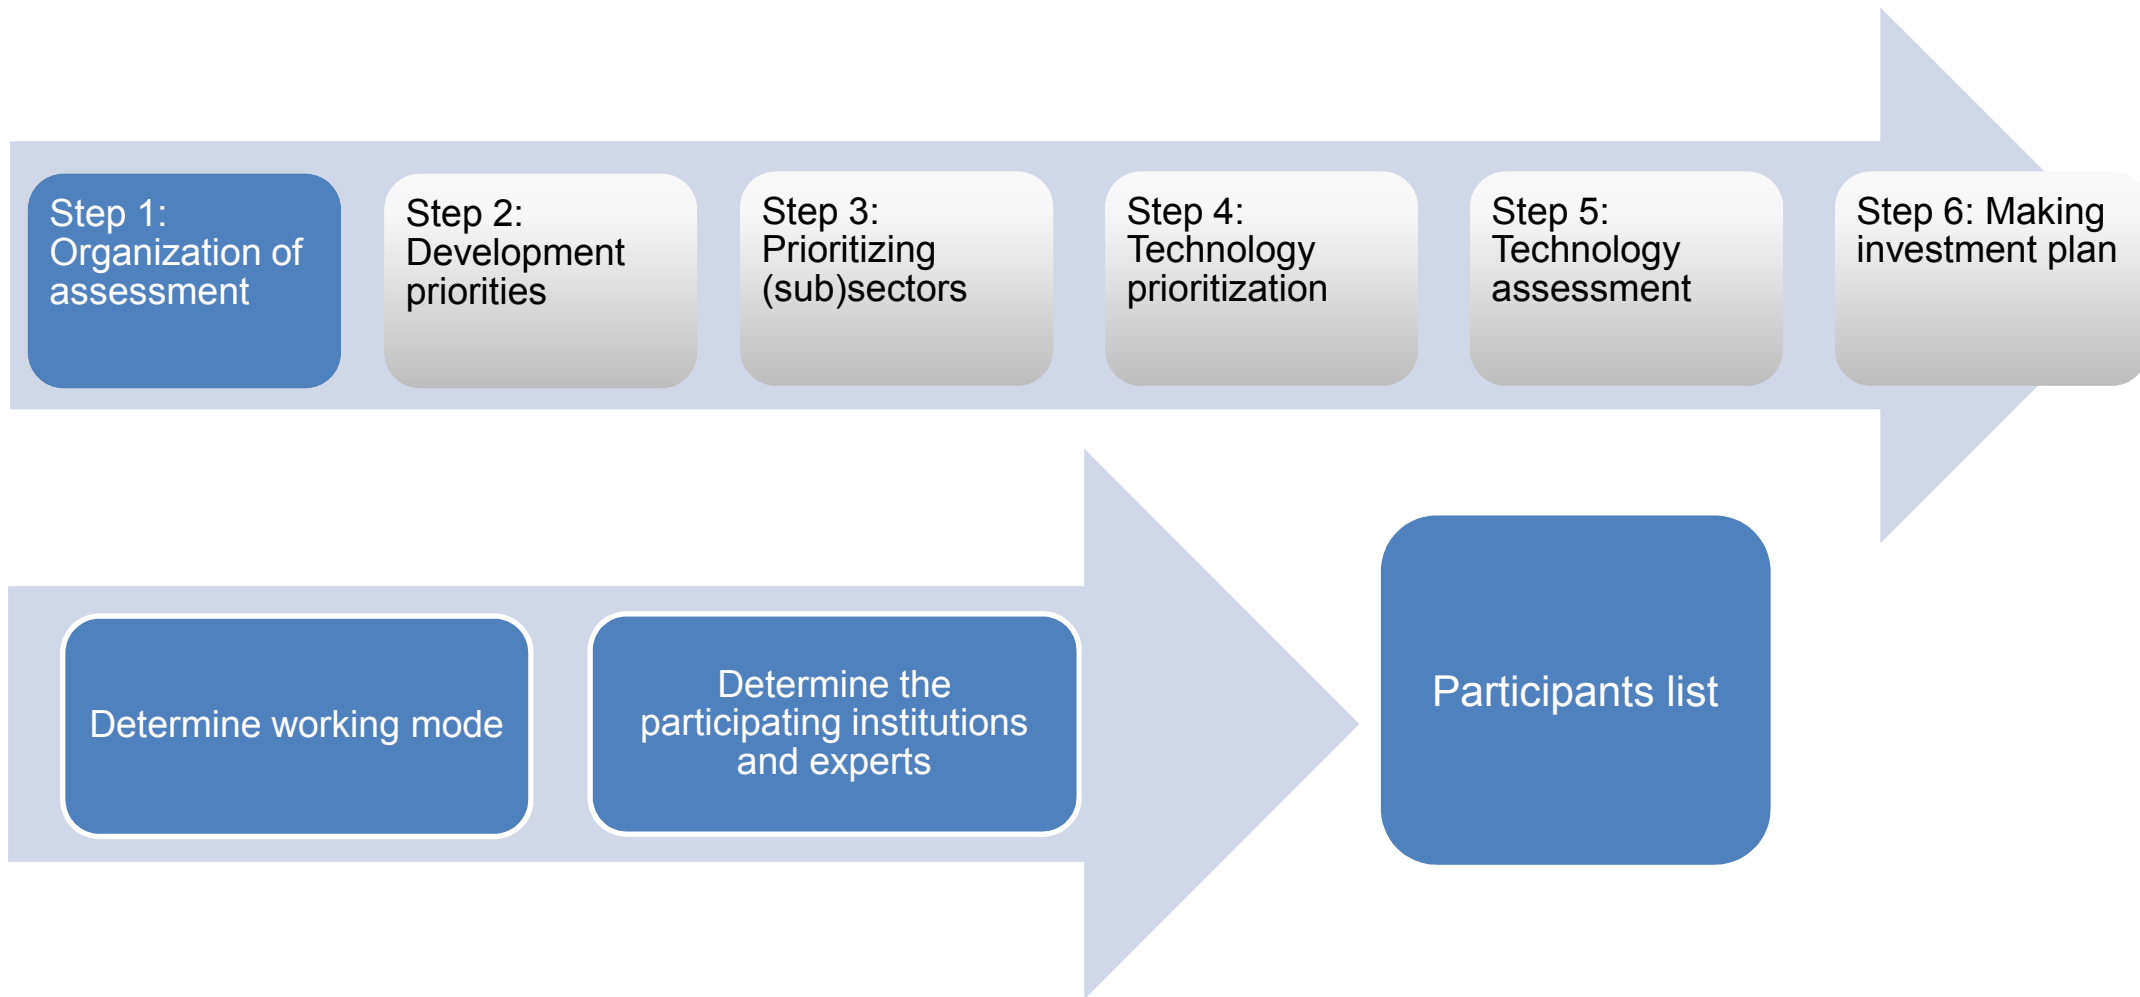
Step 1: Organization of assessment

Step 2: Development priorities

Step 3: Prioritizing (sub)sectors

Step 4: Technology prioritization

Step 5: Technology assessment

Step 6: Making investment plan

Determine working mode

Determine the participating institutions and experts

Participants list